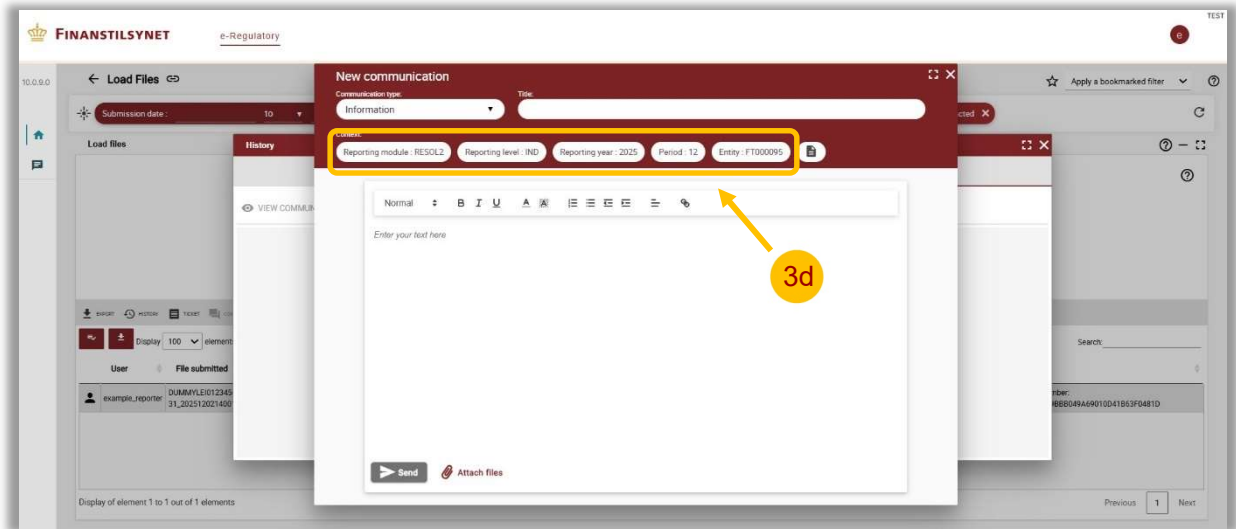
FINANSTILSYNET e-Regulatory

TEST

e

10.0.9.0

← Load Files

Submission date : 10

Load files

History

VIEW COMMUN

EXPORT HISTORY TICKET

Display 100 elements

User File submitted

example_reporter DUMMYLEI012345 31_20251202140

Display of element 1 to 1 out of 1 elements

Apply a bookmarked filter

cted ×

Search:

mber: BBB049A69010D41B63F0481D

Previous 1 Next

New communication

Communication type:

Information

Title:

Context:

Reporting module : RESOL2 Reporting level : IND Reporting year : 2025 Period : 12 Entity : FT000095

Normal B I U

Enter your text here

3d

Send Attach files